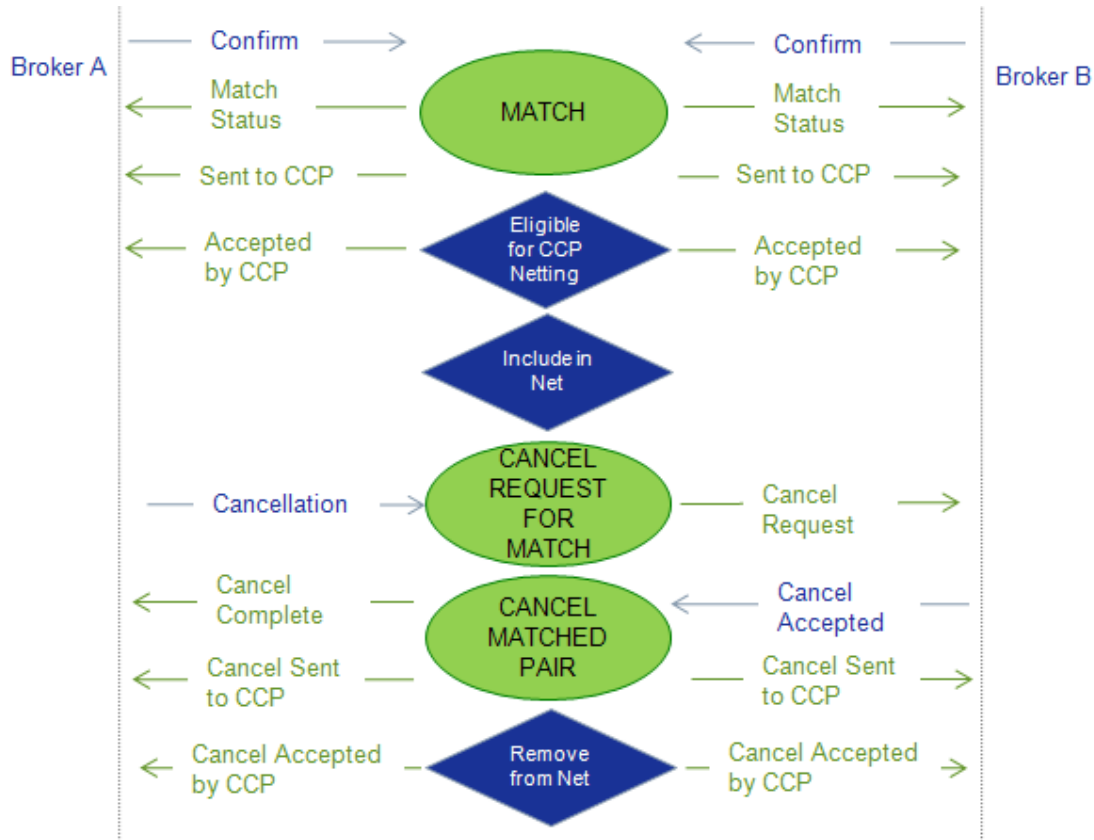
Broker A

Broker B

Confirm

Confirm

Match Status

MATCH

Match Status

Sent to CCP

Sent to CCP

Accepted by CCP

Eligible for CCP Netting

Accepted by CCP

Include in Net

Cancellation

CANCEL REQUEST FOR MATCH

Cancel Request

Cancel Complete

CANCEL MATCHED PAIR

Cancel Accepted

Cancel Sent to CCP

Cancel Sent to CCP

Cancel Accepted by CCP

Remove from Net

Cancel Accepted by CCP